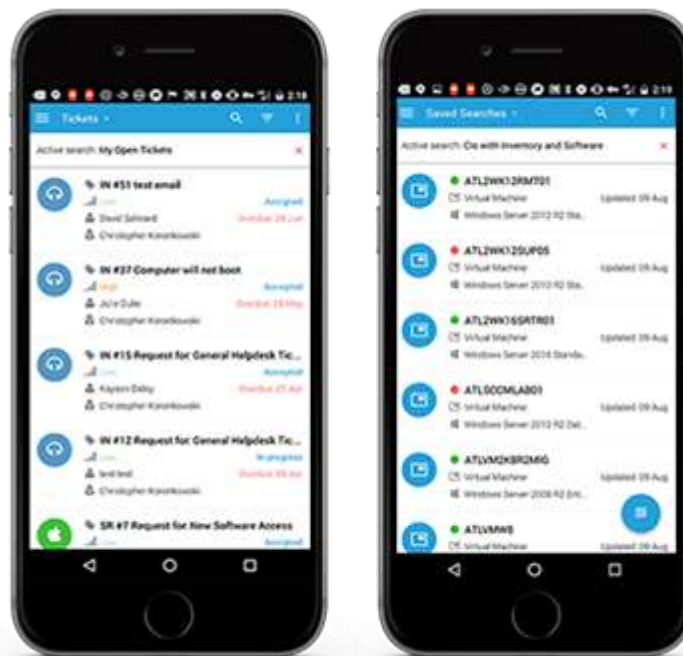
2:19

Tickets

Active search: My Open Tickets

IN #51 test email
Low
Accepted
David Schnard
Overdue 28 Jun
Christopher Kaionkowski

IN #37 Computer will not boot
High
Accepted
Jayla Duke
Overdue 23 May
Christopher Kaionkowski

IN #15 Request for General Helpdesk Tic...
Low
Accepted
Kayson Daley
Overdue 27 Apr
Christopher Kaionkowski

IN #12 Request for General Helpdesk Tic...
Low
In progress
test test
Overdue 19 Apr
Christopher Kaionkowski

SR #7 Request for New Software Access
Low
Accepted

2:19

Saved Searches

Active search: CIs with Inventory and Software

ATL2WK12RMT01
Virtual Machine
Updated 09 Aug
Windows Server 2012 R2 Sta...

ATL2WK12SUP05
Virtual Machine
Updated 09 Aug
Windows Server 2012 R2 Sta...

ATL2WK16SRTR01
Virtual Machine
Updated 09 Aug
Windows Server 2016 Standa...

ATLSCCMLAB01
Virtual Machine
Updated 09 Aug
Windows Server 2012 R2 Dat...

ATLVM2K8R2MIG
Virtual Machine
Updated 09 Aug
Windows Server 2008 R2 Ent...

ATLVMWB
Virtual Machine
Updated 09 Aug